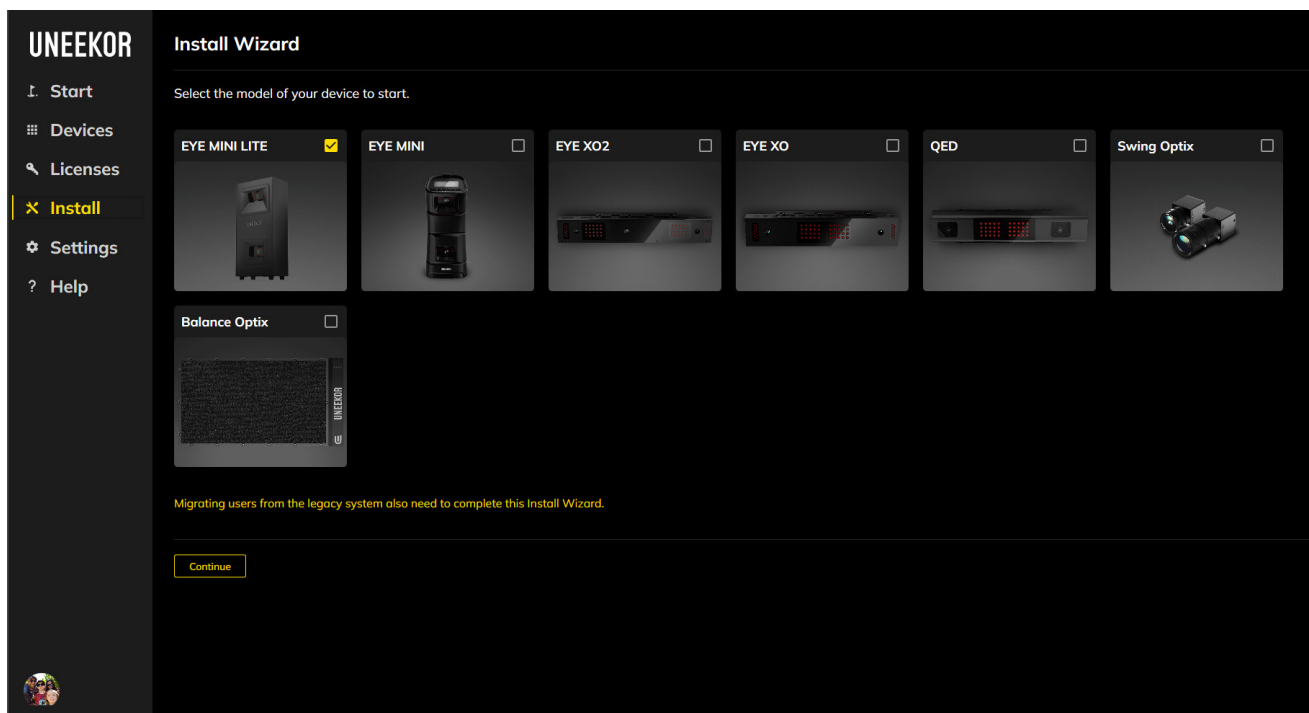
UNEEKOR

Start
Devices
Licenses
Install
Settings
? Help

Install Wizard

Select the model of your device to start.

EYE MINI LITE

EYE MINI

EYE XO2

EYE XO

QED

Swing Optix

Balance Optix

UNEEKOR

Migrating users from the legacy system also need to complete this Install Wizard.

Continue